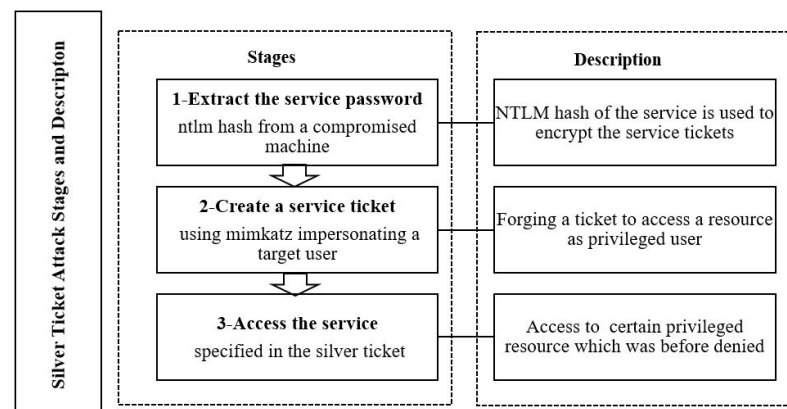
Silver Ticket Attack Stages and Descripton

Stages

1-Extract the service password
ntlm hash from a compromised machine

2-Create a service ticket
using mimkatz impersonating a target user

3-Access the service
specified in the silver ticket

Description

NTLM hash of the service is used to encrypt the service tickets

Forging a ticket to access a resource as privileged user

Access to certain privileged resource which was before denied